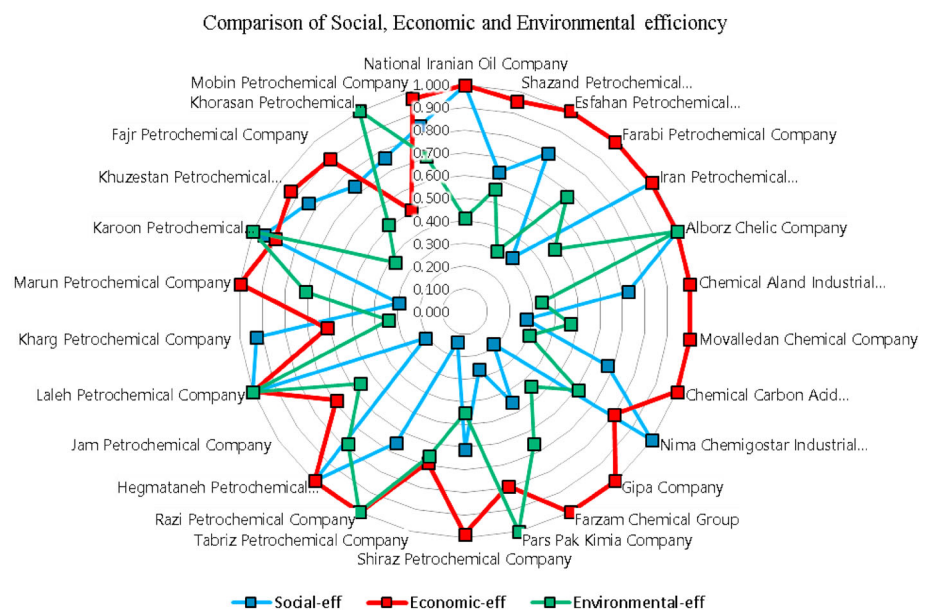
Comparison of Social, Economic and Environmental efficiency

National Iranian Oil Company
Shazand Petrochemical...
Esfahan Petrochemical...
Farabi Petrochemical Company
Iran Petrochemical...
Alborz Chelic Company
Chemical Aland Industrial...
Movalledan Chemical Company
Chemical Carbon Acid...
Nima Chemigostar Industrial...
Gipa Company
Farzam Chemical Group
Pars Pak Kimia Company
Shiraz Petrochemical Company
Tabriz Petrochemical Company
Razi Petrochemical Company
Hegmataneh Petrochemical...
Jam Petrochemical Company
Laleh Petrochemical Company
Kharg Petrochemical Company
Marun Petrochemical Company
Karoon Petrochemical...
Khuzestan Petrochemical...
Fajr Petrochemical Company
Khorasan Petrochemical...
Mobin Petrochemical Company

1.000
0.900
0.800
0.700
0.600
0.500
0.400
0.300
0.200
0.100
0.000

Social-eff
Economic-eff
Environmental-eff